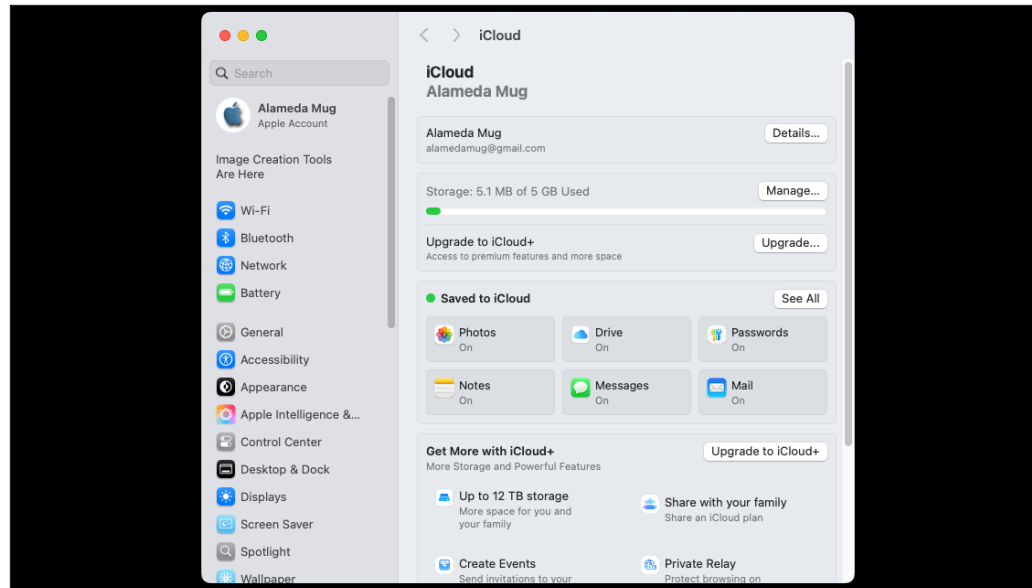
Search

Alameda Mug
Apple Account

Image Creation Tools Are Here

Wi-Fi
Bluetooth
Network
Battery

General
Accessibility
Appearance
Apple Intelligence &...
Control Center
Desktop & Dock
Displays
Screen Saver
Spotlight
Wallpaper

iCloud

iCloud
Alameda Mug

Alameda Mug
alamedamug@gmail.com
Details...

Storage: 5.1 MB of 5 GB Used
Manage...

Upgrade to iCloud+
Access to premium features and more space
Upgrade...

Saved to iCloud
See All

Photos
On
Drive
On
Passwords
On
Notes
On
Messages
On
Mail
On

Get More with iCloud+
More Storage and Powerful Features
Upgrade to iCloud+

Up to 12 TB storage
More space for you and your family

Share with your family
Share an iCloud plan

Create Events
Send invitations to your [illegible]

Private Relay
Protect browsing on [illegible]